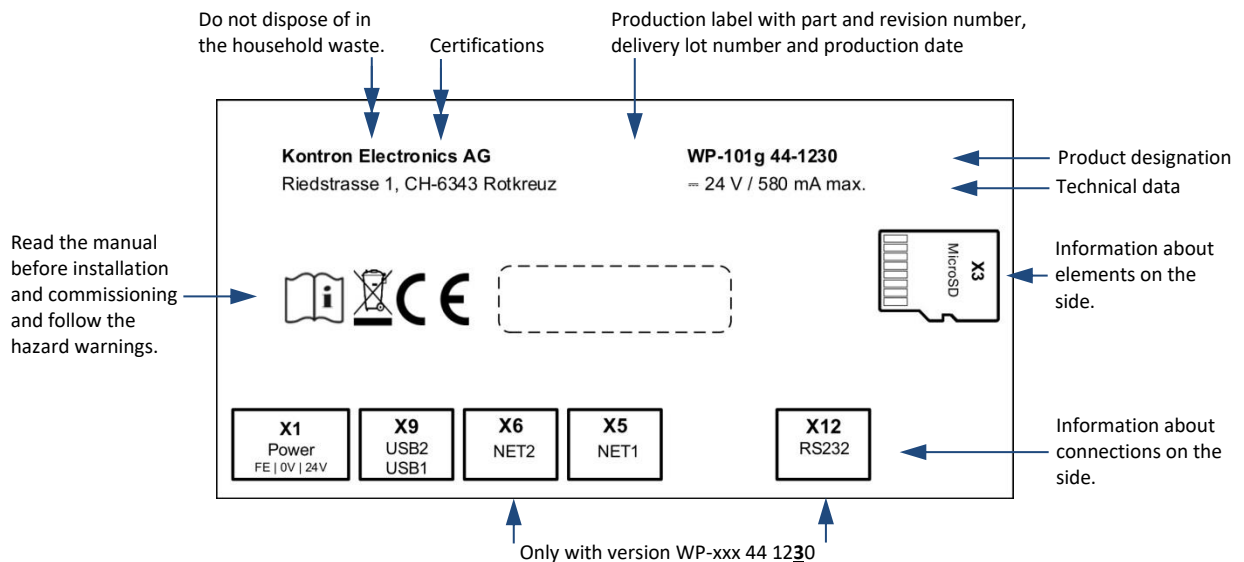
Do not dispose of in the household waste.

Certifications

Production label with part and revision number, delivery lot number and production date

Kontron Electronics AG
Riedstrasse 1, CH-6343 Rotkreuz

WP-101g 44-1230
⎓ 24 V / 580 mA max.

Product designation

Technical data

Read the manual before installation and commissioning and follow the hazard warnings.

X3
MicroSD

Information about elements on the side.

X1
Power
FE | 0V | 24V

X9
USB2
USB1

X6
NET2

X5
NET1

X12
RS232

Information about connections on the side.

Only with version WP-xxx 44 12**3**0